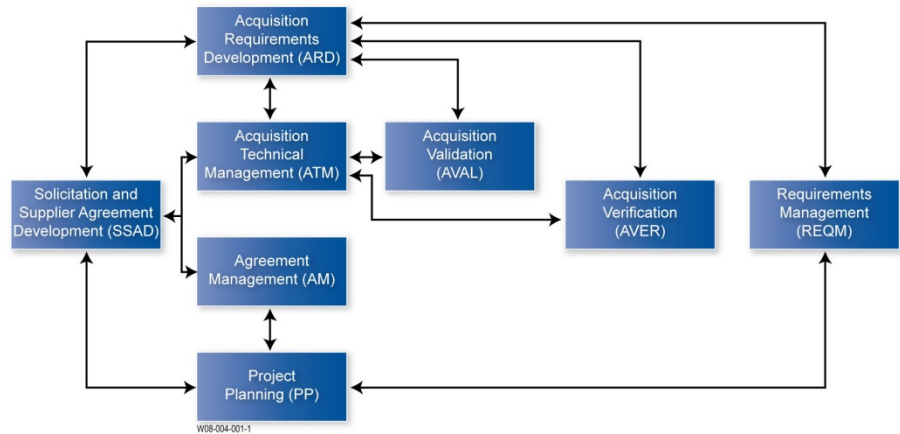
Acquisition Requirements Development (ARD)

Acquisition Technical Management (ATM)

Acquisition Validation (AVAL)

Solicitation and Supplier Agreement Development (SSAD)

Acquisition Verification (AVER)

Requirements Management (REQM)

Agreement Management (AM)

Project Planning (PP)

W08-004-001-1